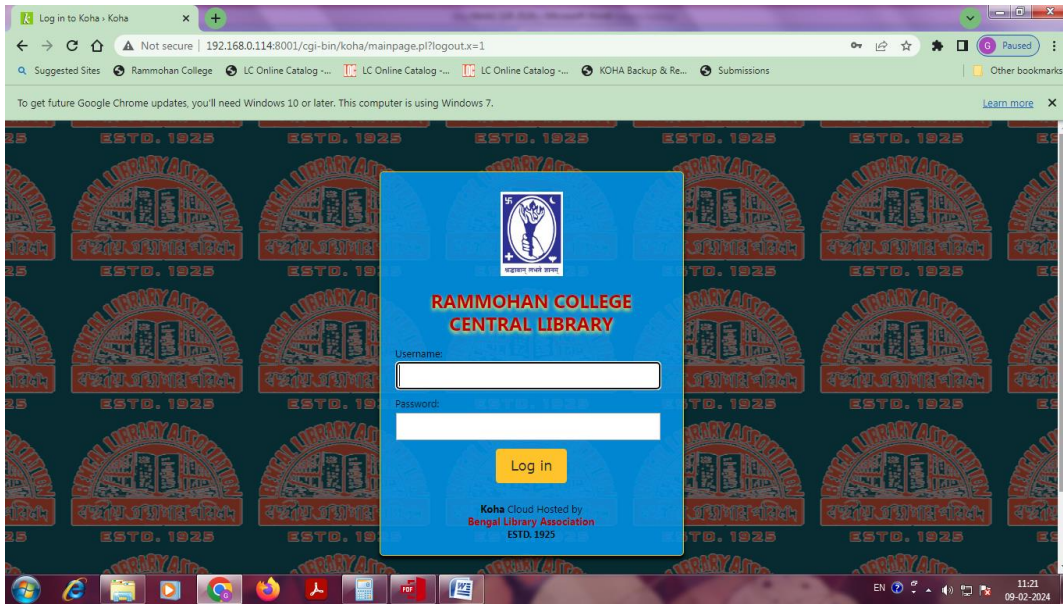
Log in to Koha › Koha

Not secure | 192.168.0.114:8001/cgi-bin/koha/mainpage.pl?logout.x=1

Paused

Suggested Sites  Rammohan College  LC Online Catalog -...  LC Online Catalog -...  LC Online Catalog -...  KOHA Backup & Re...  Submissions  Other bookmarks

To get future Google Chrome updates, you'll need Windows 10 or later. This computer is using Windows 7.  Learn more

ESTD. 1925

BENGAL LIBRARY ASSOCIATION

RAMMOHAN COLLEGE
CENTRAL LIBRARY

Username:

Password:

Log in

Koha Cloud Hosted by
Bengal Library Association
ESTD. 1925

EN  11:21  09-02-2024